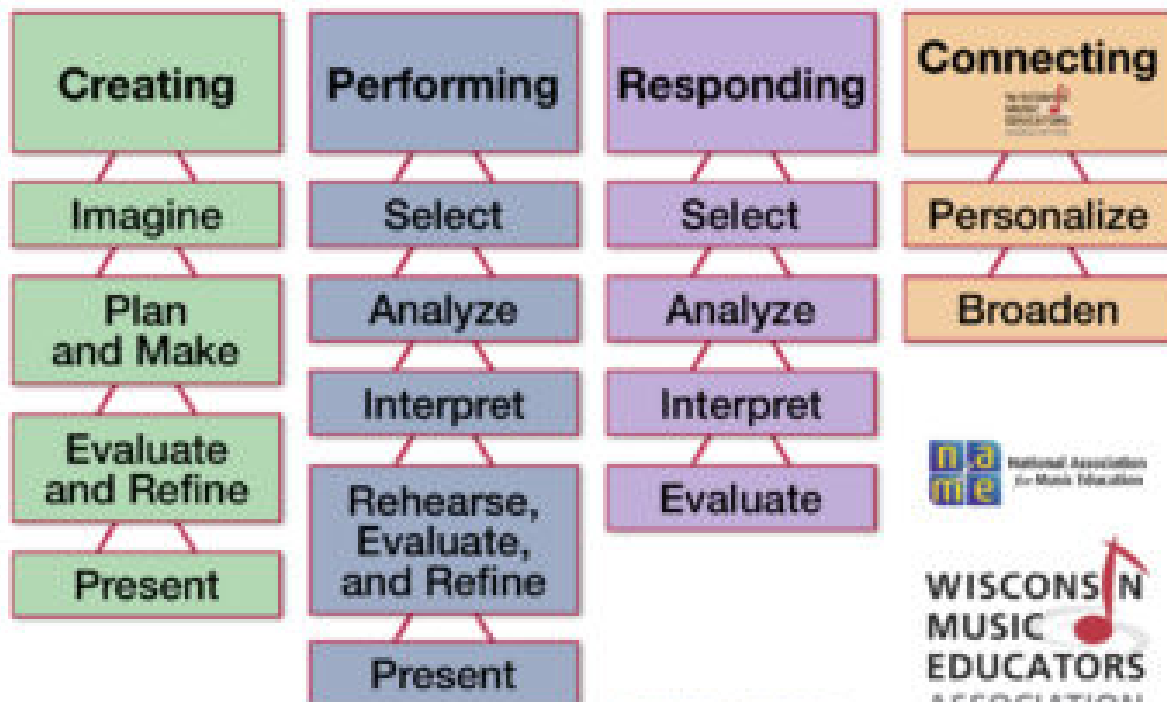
Creating

Imagine

Plan and Make

Evaluate and Refine

Present

Performing

Select

Analyze

Interpret

Rehearse, Evaluate, and Refine

Present

Responding

Select

Analyze

Interpret

Evaluate

Connecting

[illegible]

Personalize

Broaden

n a m e National Association for Music Education

WISCONSIN MUSIC EDUCATORS ASSOCIATION